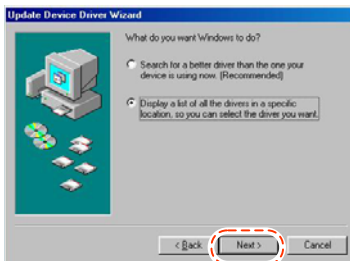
Update Device Driver Wizard

What do you want Windows to do?

Search for a better driver than the one your device is using now. (Recommended)

Display a list of all the drivers in a specific location, so you can select the driver you want.

< Back

Next >

Cancel